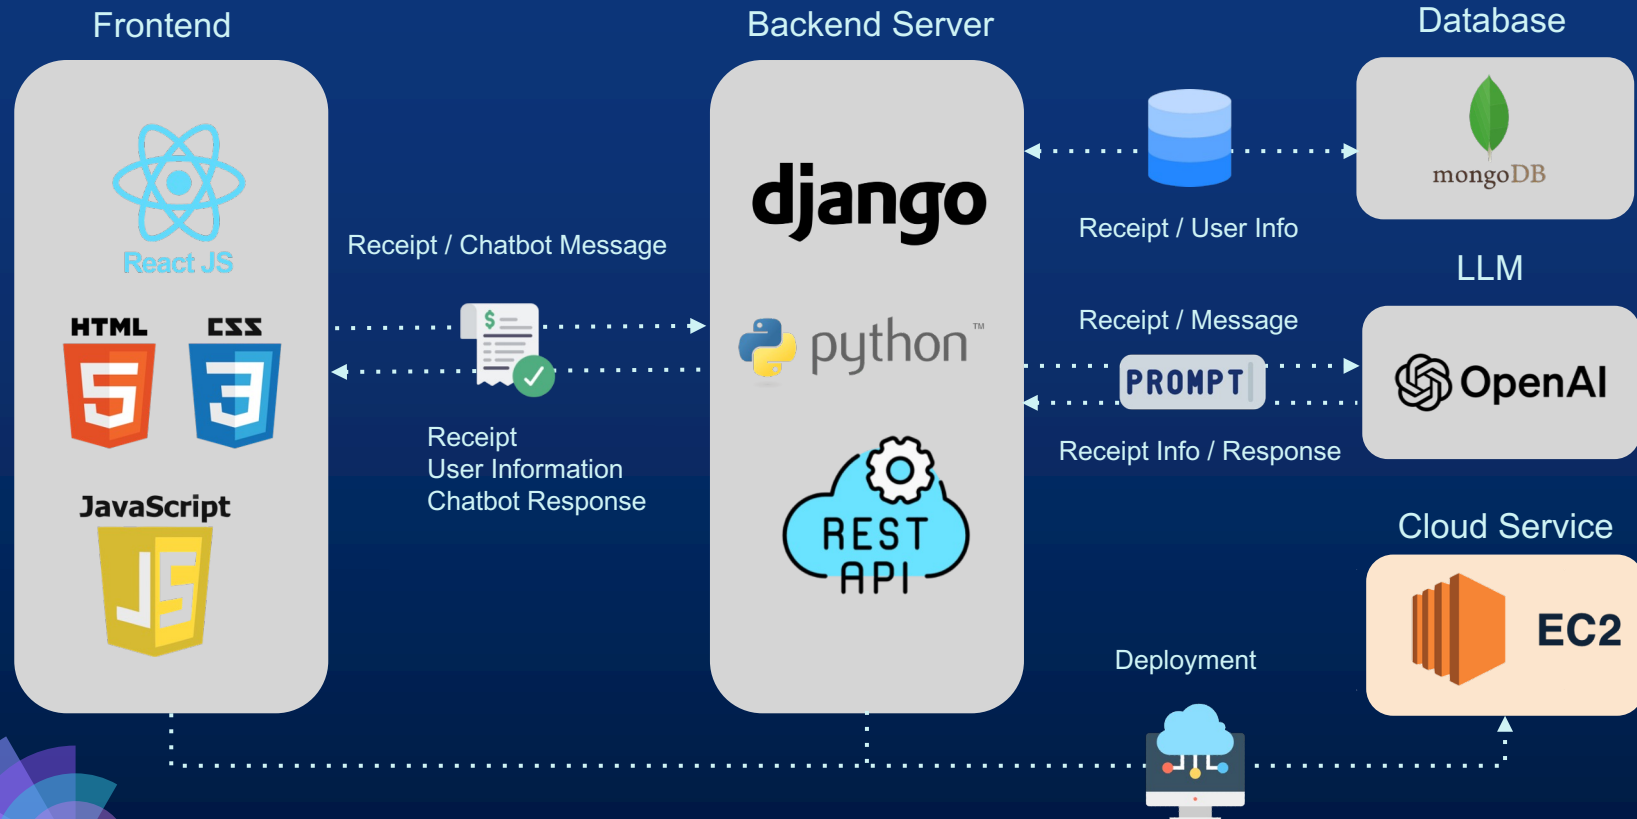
Frontend

React JS

HTML

CSS

JavaScript

Backend Server

django

python™

REST API

Database

mongoDB

LLM

OpenAI

Cloud Service

EC2

Receipt / Chatbot Message

Receipt
User Information
Chatbot Response

Receipt / User Info

Receipt / Message

PROMPT

Receipt Info / Response

Deployment